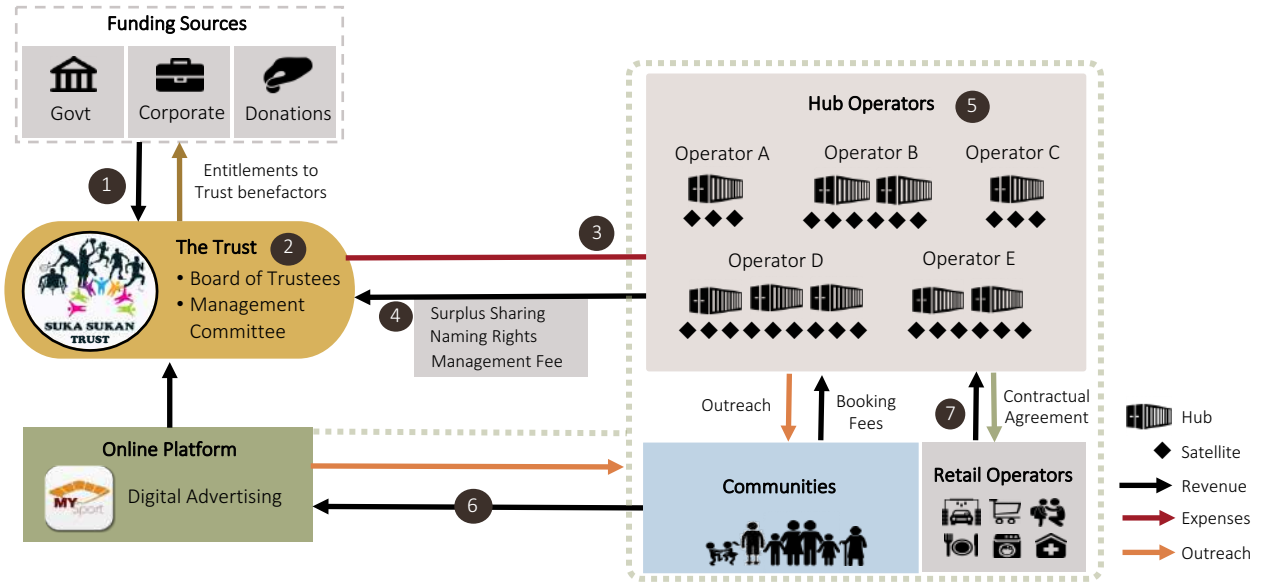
Funding Sources

Govt

Corporate

Donations

1

Entitlements to Trust benefactors

The Trust

2

• Board of Trustees
• Management Committee

SUKA SUKAN TRUST

3

4

Surplus Sharing
Naming Rights
Management Fee

Hub Operators

5

Operator A

Operator B

Operator C

Operator D

Operator E

Outreach

Booking Fees

7

Contractual Agreement

Online Platform

MY sport

Digital Advertising

6

Communities

Retail Operators

Hub

Satellite

Revenue

Expenses

Outreach